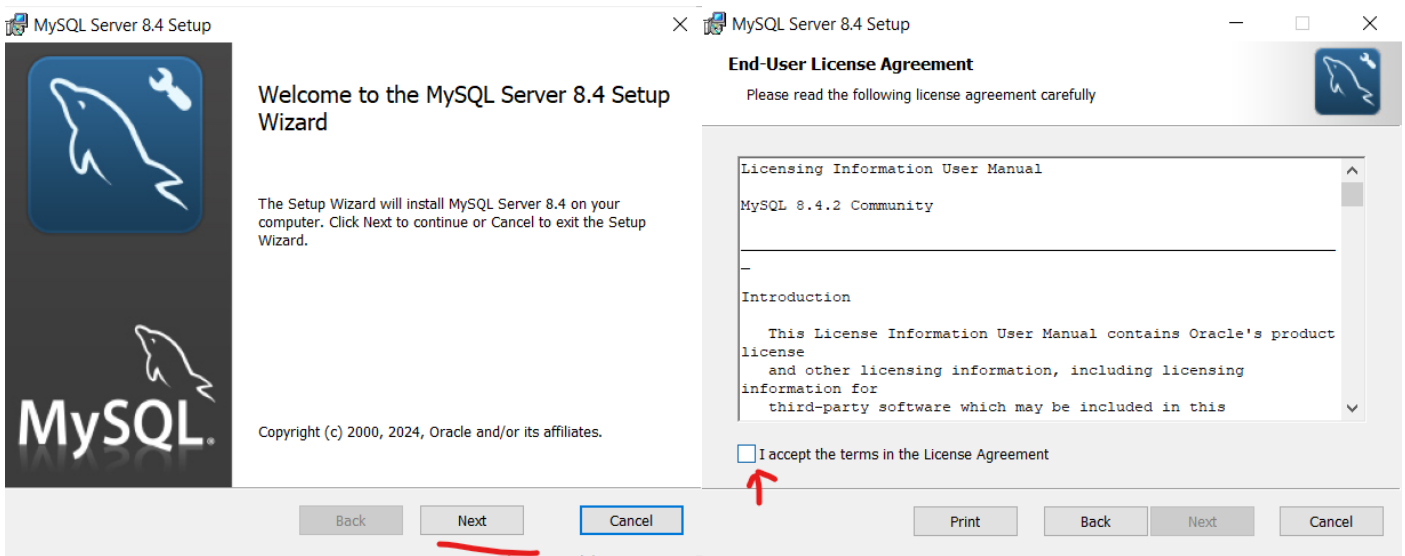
MySQL Server 8.4 Setup

MySQL.

Welcome to the MySQL Server 8.4 Setup Wizard

The Setup Wizard will install MySQL Server 8.4 on your computer. Click Next to continue or Cancel to exit the Setup Wizard.

Copyright (c) 2000, 2024, Oracle and/or its affiliates.

Back Next Cancel

MySQL Server 8.4 Setup

End-User License Agreement

Please read the following license agreement carefully

Licensing Information User Manual

MySQL 8.4.2 Community

_

Introduction

This License Information User Manual contains Oracle's product license and other licensing information, including licensing information for third-party software which may be included in this

I accept the terms in the License Agreement

Print Back Next Cancel